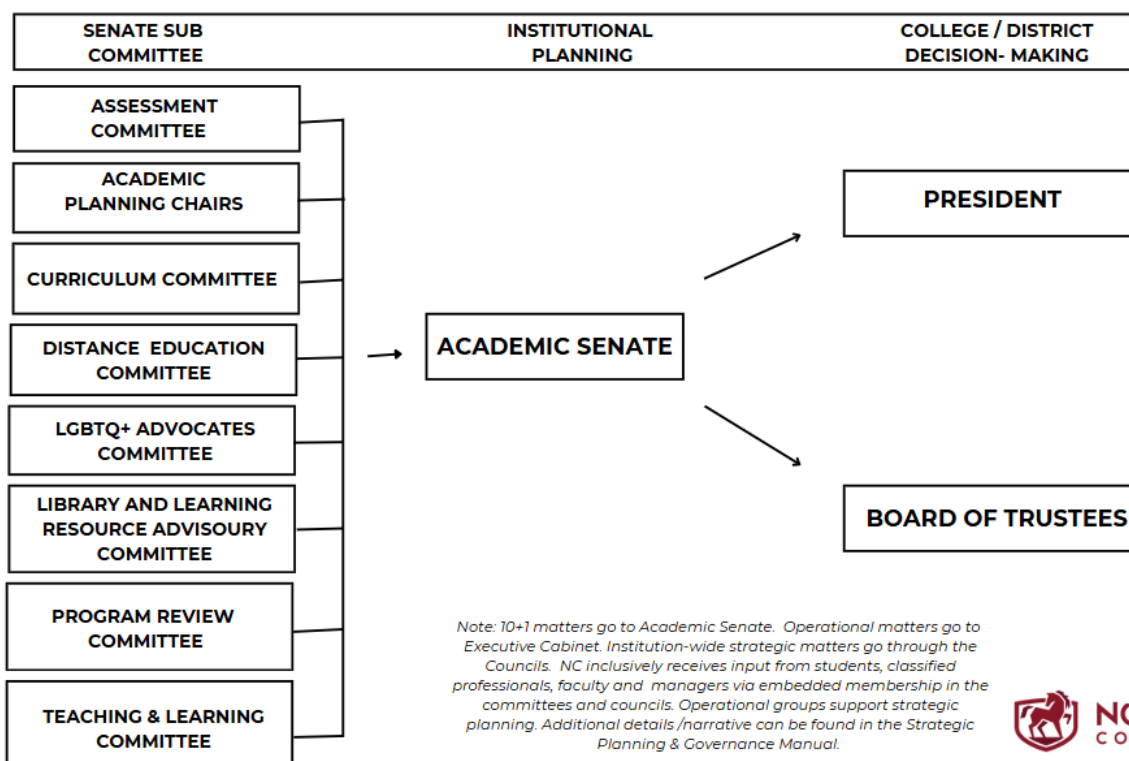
SENATE SUB COMMITTEE

INSTITUTIONAL PLANNING

COLLEGE / DISTRICT DECISION- MAKING

ASSESSMENT COMMITTEE

ACADEMIC PLANNING CHAIRS

CURRICULUM COMMITTEE

DISTANCE EDUCATION COMMITTEE

LGBTQ+ ADVOCATES COMMITTEE

LIBRARY AND LEARNING RESOURCE ADVISOURY COMMITTEE

PROGRAM REVIEW COMMITTEE

TEACHING & LEARNING COMMITTEE

ACADEMIC SENATE

PRESIDENT

BOARD OF TRUSTEES

Note: 10+1 matters go to Academic Senate. Operational matters go to Executive Cabinet. Institution-wide strategic matters go through the Councils. NC inclusively receives input from students, classified professionals, faculty and managers via embedded membership in the committees and councils. Operational groups support strategic planning. Additional details /narrative can be found in the Strategic Planning & Governance Manual.

N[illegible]
CO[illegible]